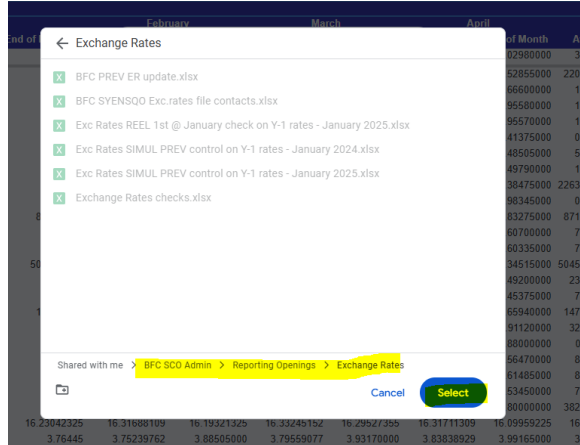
February March April
End of of Month A

Exchange Rates

BFC PREV ER update.xlsx
BFC SYENSQO Exc.rates file contacts.xlsx
Exc Rates REEL 1st @ January check on Y-1 rates - January 2025.xlsx
Exc Rates SIMUL PREV control on Y-1 rates - January 2024.xlsx
Exc Rates SIMUL PREV control on Y-1 rates - January 2025.xlsx
Exchange Rates checks.xlsx

Shared with me > BFC SCO Admin > Reporting Openings > Exchange Rates

Cancel Select

02980000
52855000 220
66600000
95580000
95570000
41375000
48505000
49790000
38475000 2263
98345000
83275000 871
60700000
60335000
34515000 5045
49200000
45375000
65940000 147
91120000
88000000
56470000
61485000
53450000
80000000 382

16.23042325 16.31688109 16.19321325 16.33245152 16.29527355 16.31711309 16.09959225
3.76445 3.75239762 3.88505000 3.79559077 3.93170000 3.83838929 3.99165000